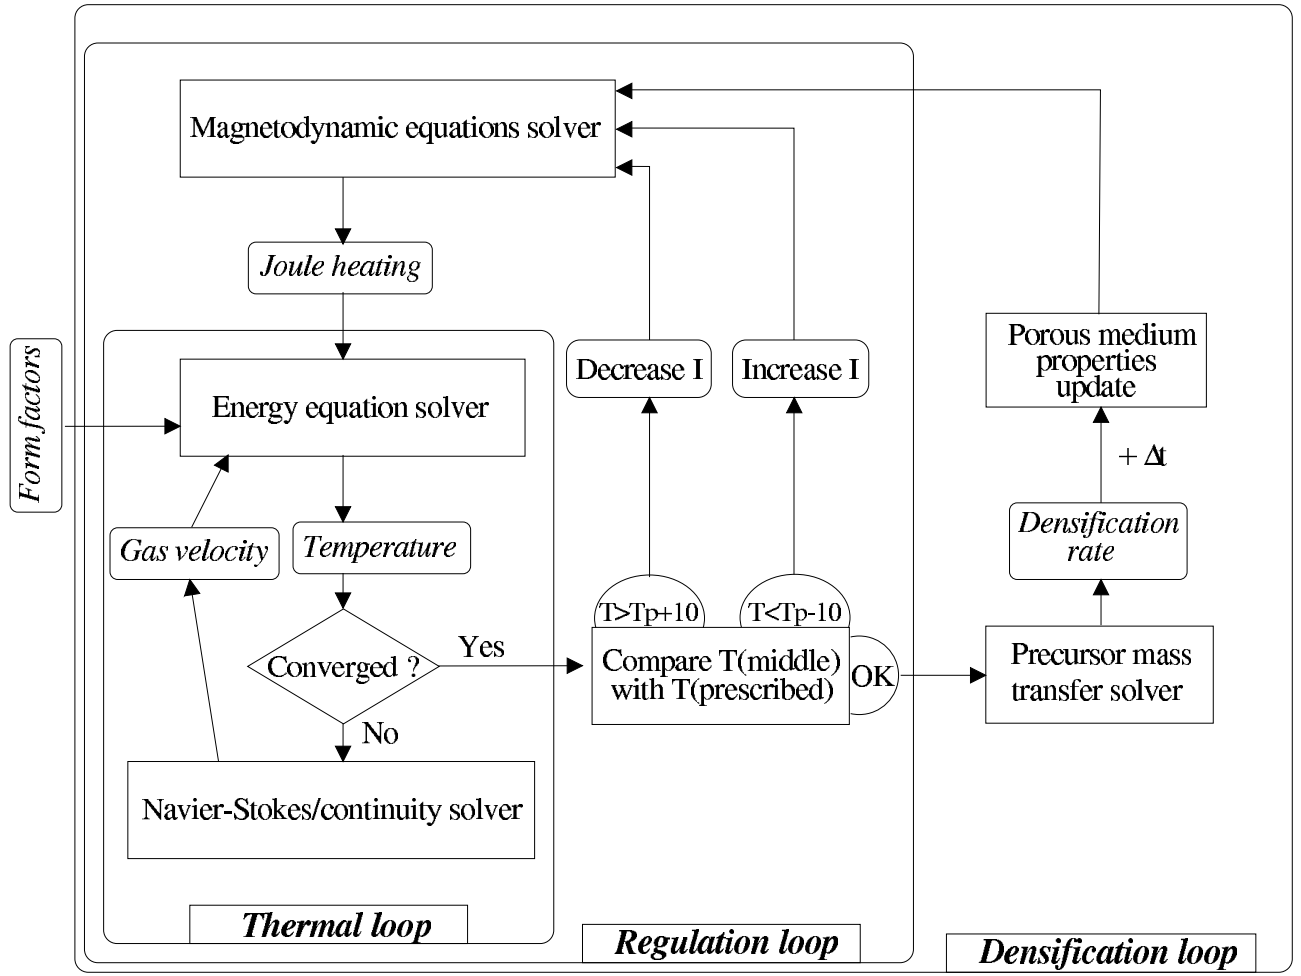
Magnetodynamic equations solver

Joule heating

Form factors

Energy equation solver

Gas velocity

Temperature

Converged ?

Yes

No

Navier-Stokes/continuity solver

Thermal loop

Decrease I

Increase I

T>Tp+10

T<Tp-10

Compare T(middle) with T(prescribed)

OK

Regulation loop

Porous medium properties update

+ Δt

Densification rate

Precursor mass transfer solver

Densification loop